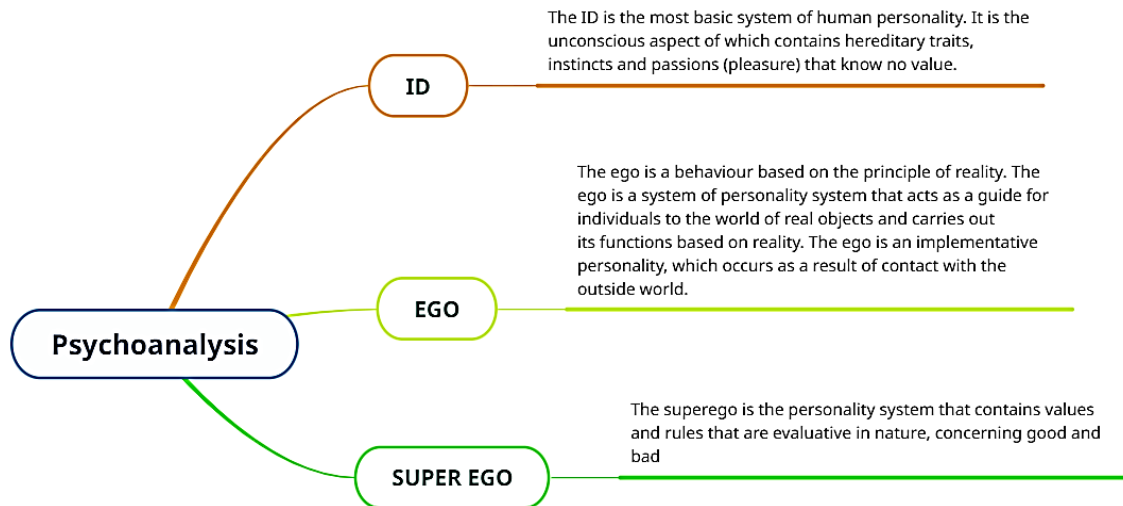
Psychoanalysis

ID

The ID is the most basic system of human personality. It is the unconscious aspect of which contains hereditary traits, instincts and passions (pleasure) that know no value.

EGO

The ego is a behaviour based on the principle of reality. The ego is a system of personality system that acts as a guide for individuals to the world of real objects and carries out its functions based on reality. The ego is an implementative personality, which occurs as a result of contact with the outside world.

SUPER EGO

The superego is the personality system that contains values and rules that are evaluative in nature, concerning good and bad